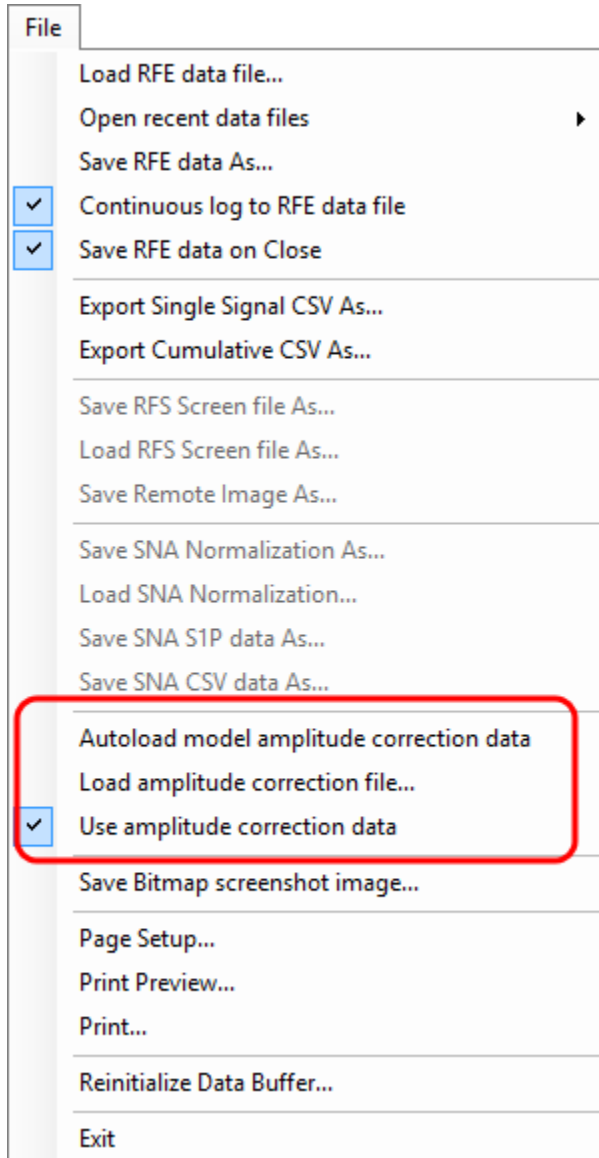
File

Load RFE data file...
Open recent data files
Save RFE data As...
✓ Continuous log to RFE data file
✓ Save RFE data on Close

Export Single Signal CSV As...
Export Cumulative CSV As...

Save RFS Screen file As...
Load RFS Screen file As...
Save Remote Image As...

Save SNA Normalization As...
Load SNA Normalization...
Save SNA S1P data As...
Save SNA CSV data As...

Autoload model amplitude correction data
Load amplitude correction file...
✓ Use amplitude correction data

Save Bitmap screenshot image...

Page Setup...
Print Preview...
Print...

Reinitialize Data Buffer...

Exit